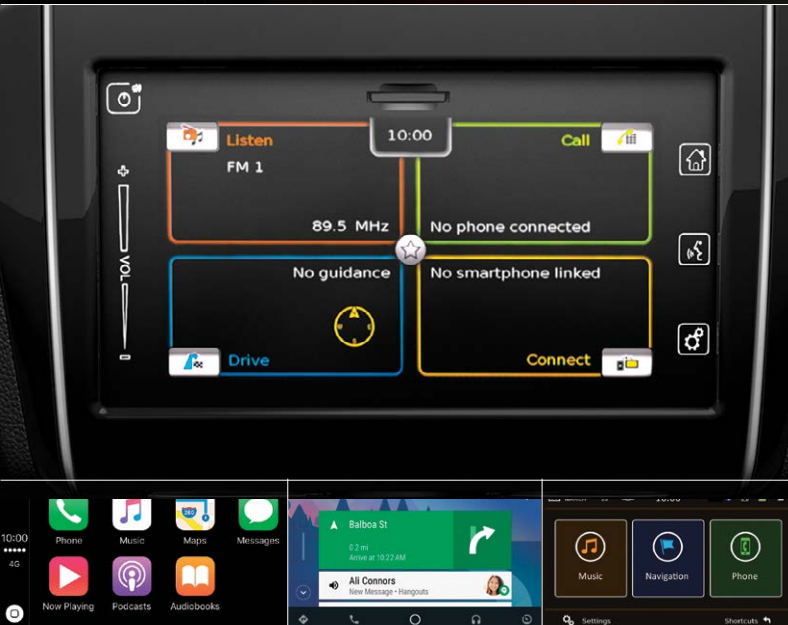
10:00

Listen

FM 1

89.5 MHz

Call

No phone connected

No guidance

Drive

No smartphone linked

Connect

+

VOL

-

10:00
•••••
4G

Phone

Music

Maps

Messages

Now Playing

Podcasts

Audiobooks

Balboa St

0.2 mi
Arrive at 10:22 AM

Ali Connors
New Message • Hangouts

Music

Navigation

Phone

Settings

Shortcuts